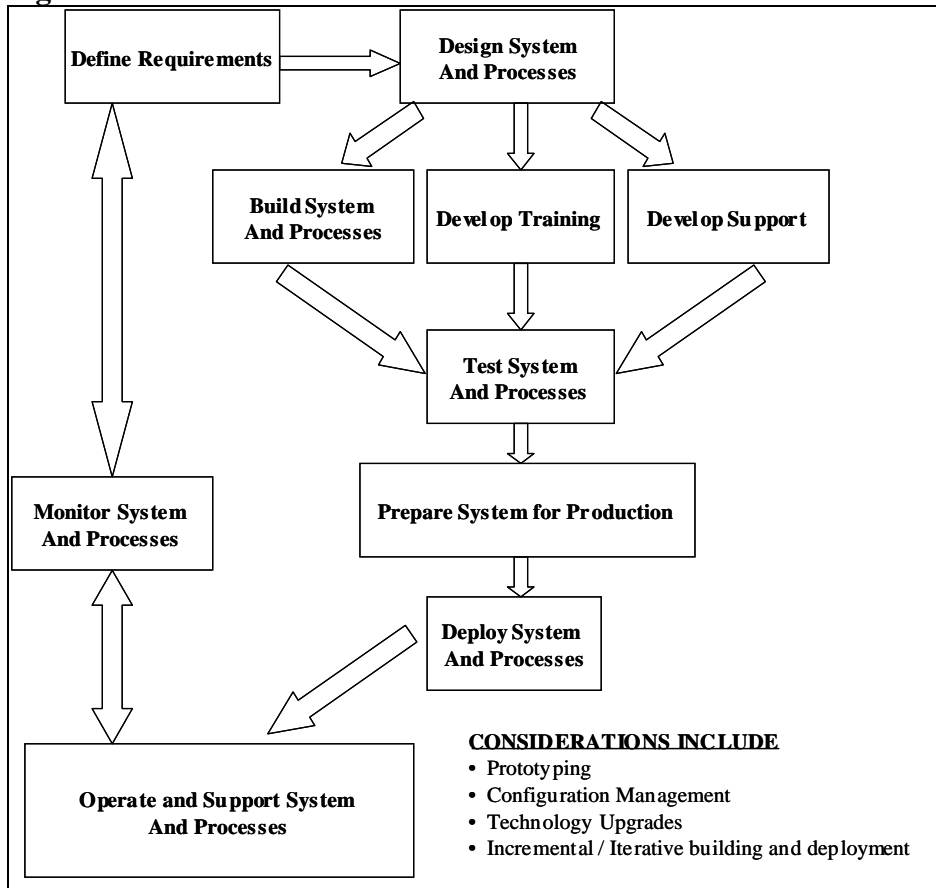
Define Requirements

Design System And Processes

Build System And Processes

Develop Training

Develop Support

Test System And Processes

Prepare System for Production

Monitor System And Processes

Deploy System And Processes

Operate and Support System And Processes

CONSIDERATIONS INCLUDE
• Prototyping
• Configuration Management
• Technology Upgrades
• Incremental / Iterative building and deployment